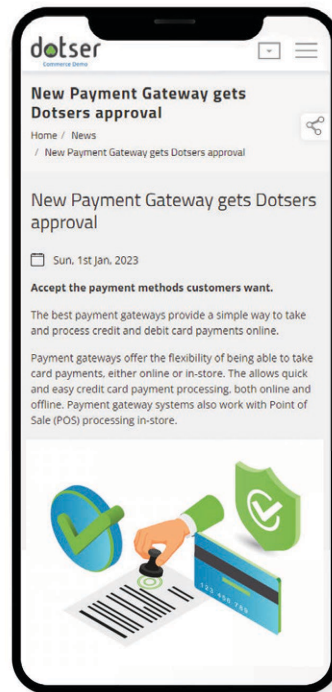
dotser
Commerce Demo

New Payment Gateway gets Dotsers approval

Home / News / New Payment Gateway gets Dotsers approval

New Payment Gateway gets Dotsers approval

Sun, 1st Jan, 2023

Accept the payment methods customers want.

The best payment gateways provide a simple way to take and process credit and debit card payments online.

Payment gateways offer the flexibility of being able to take card payments, either online or in-store. The allows quick and easy credit card payment processing, both online and offline. Payment gateway systems also work with Point of Sale (POS) processing in-store.

123 456 789